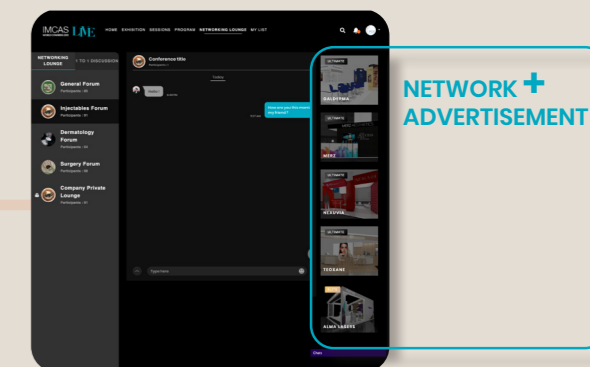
IMCAS LIVE
HOME EXHIBITION SESSIONS PROGRAM NETWORKING LOUNGE MY LIST

NETWORKING LOUNGE
1 TO 1 DISCUSSION

General Forum
Participants : 85

Injectables Forum
Participants : 81

Dermatology Forum
Participants : 64

Surgery Forum
Participants : 85

Company Private Lounge
Participants : 81

Conference title
Participants : 2

Today

Hello !

How are you this morning my friend?

Type here

ULTIMATE
GALDERMA

ULTIMATE
MERZ

ULTIMATE
NEAUVIA

ULTIMATE
TEOXANE

ALMA LASERS

Chat

NETWORK +
ADVERTISEMENT